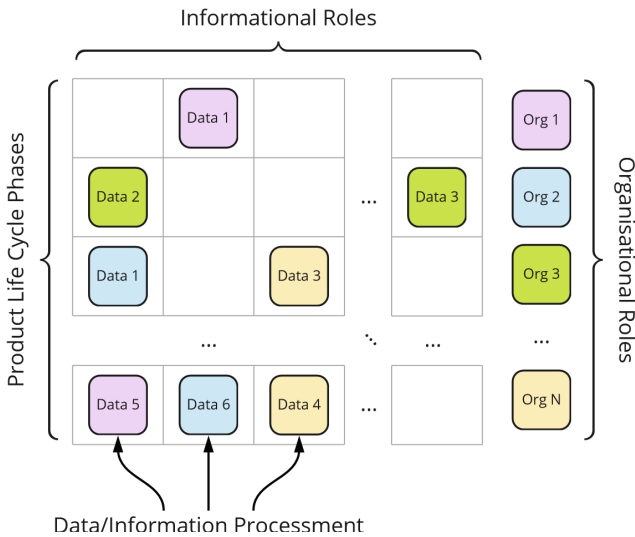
Informational Roles

Product Life Cycle Phases

Data 1

Data 2

Data 3

Data 1

Data 3

Data 5

Data 6

Data 4

...

...

...

...

...

Org 1

Org 2

Org 3

...

Org N

Organisational Roles

Data/Information Processment